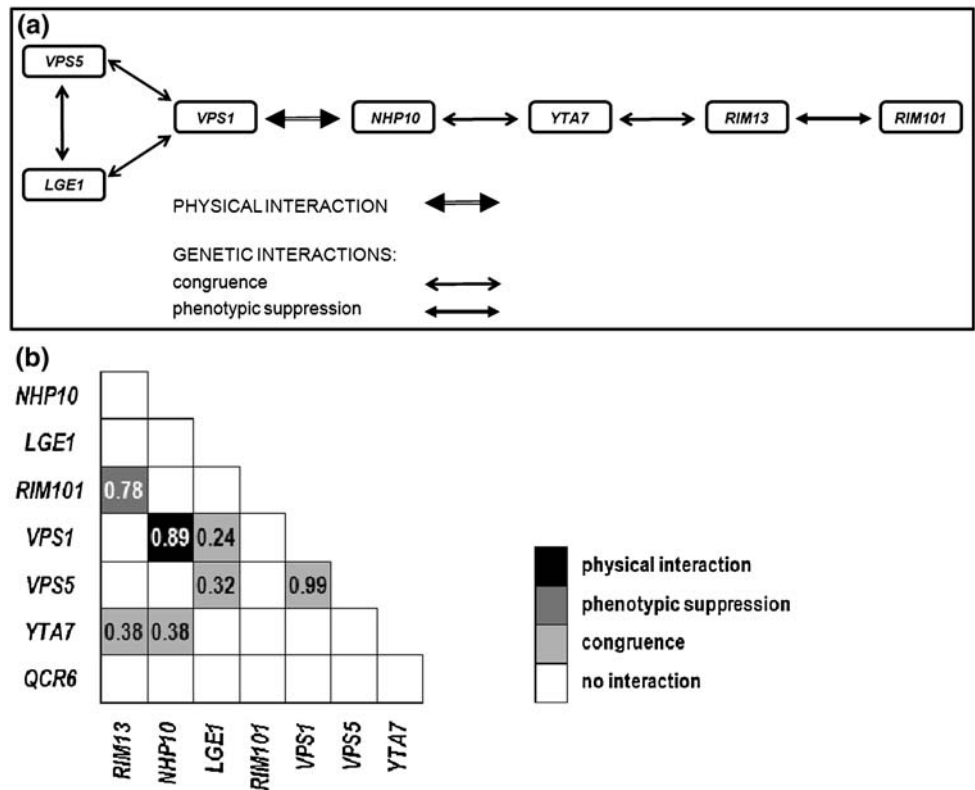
(a)

VPS5

LGE1

VPS1

NHP10

YTA7

RIM13

RIM101

PHYSICAL INTERACTION

GENETIC INTERACTIONS:
congruence
phenotypic suppression

(b)

|  | RIM13 | NHP10 | LGE1 | RIM101 | VPS1 | VPS5 | YTA7 |
|---|---|---|---|---|---|---|---|
| NHP10 |  |  |  |  |  |  |  |
| LGE1 |  |  |  |  |  |  |  |
| RIM101 | 0.78 |  |  |  |  |  |  |
| VPS1 |  | 0.89 | 0.24 |  |  |  |  |
| VPS5 |  |  | 0.32 |  | 0.99 |  |  |
| YTA7 | 0.38 | 0.38 |  |  |  |  |  |
| QCR6 |  |  |  |  |  |  |  |

physical interaction
phenotypic suppression
congruence
no interaction